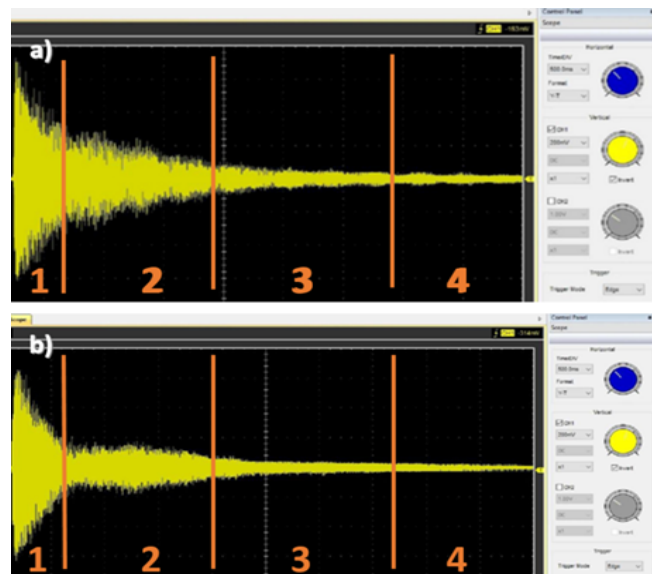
a)

1 2 3 4

Control Panel
Scope
Horizontal
Time/DIV
500.0ms
Format
Y-T
Vertical
CH1
200mV
DC
X1
Invert
CH2
1.00V
DC
X1
Invert
Trigger
Trigger Mode
Edge

b)

1 2 3 4

Control Panel
Scope
Horizontal
Time/DIV
500.0ms
Format
Y-T
Vertical
CH1
200mV
DC
X1
Invert
CH2
1.00V
DC
X1
Invert
Trigger
Trigger Mode
Edge